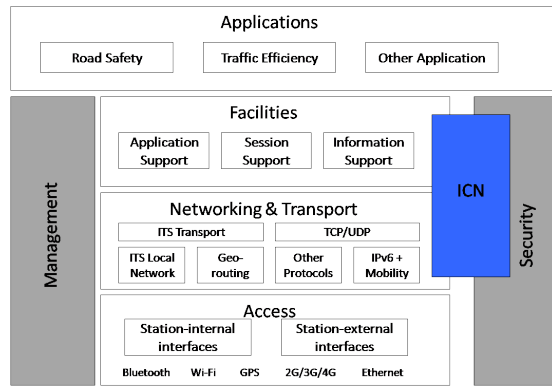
Applications

Road Safety

Traffic Efficiency

Other Application

Management

Facilities

Application Support

Session Support

Information Support

ICN

Security

Networking & Transport

ITS Transport

TCP/UDP

ITS Local Network

Geo-routing

Other Protocols

IPv6 + Mobility

Access

Station-internal interfaces

Station-external interfaces

Bluetooth

Wi-Fi

GPS

2G/3G/4G

Ethernet